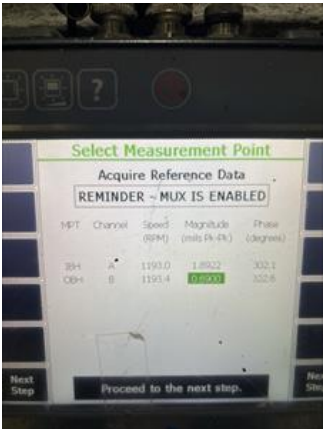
?

Select Measurement Point

Acquire Reference Data

REMINDER - MUX IS ENABLED

| MPT | Channel | Speed (RPM) | Magnitude (mils Pk-Pk) | Phase (degrees) |
|---|---|---|---|---|
| IBH | A | 1193.0 | 1.8922 | 302.1 |
| OBH | B | 1193.4 | 0.6900 | 302.6 |

Next Step

Proceed to the next step.

Ne Ste